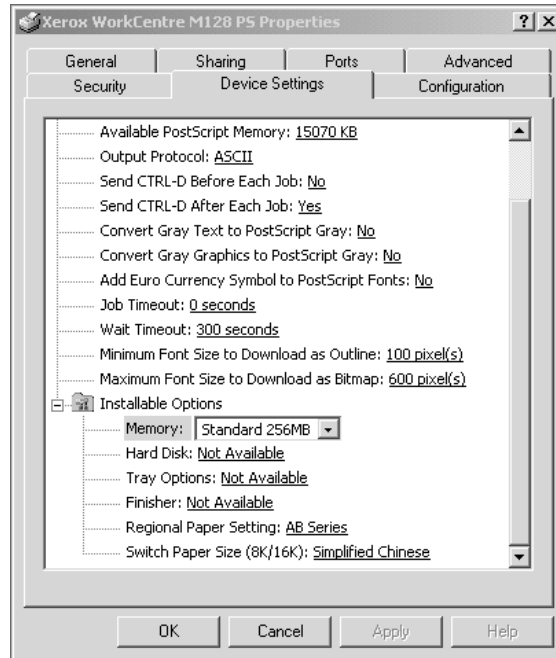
Xerox WorkCentre M128 PS Properties ? X

General | Sharing | Ports | Advanced
Security | Device Settings | Configuration

Available PostScript Memory: 15070 KB
Output Protocol: ASCII
Send CTRL-D Before Each Job: No
Send CTRL-D After Each Job: Yes
Convert Gray Text to PostScript Gray: No
Convert Gray Graphics to PostScript Gray: No
Add Euro Currency Symbol to PostScript Fonts: No
Job Timeout: 0 seconds
Wait Timeout: 300 seconds
Minimum Font Size to Download as Outline: 100 pixel(s)
Maximum Font Size to Download as Bitmap: 600 pixel(s)
Installable Options
Memory: Standard 256MB
Hard Disk: Not Available
Tray Options: Not Available
Finisher: Not Available
Regional Paper Setting: AB Series
Switch Paper Size (8K/16K): Simplified Chinese

OK | Cancel | Apply | Help